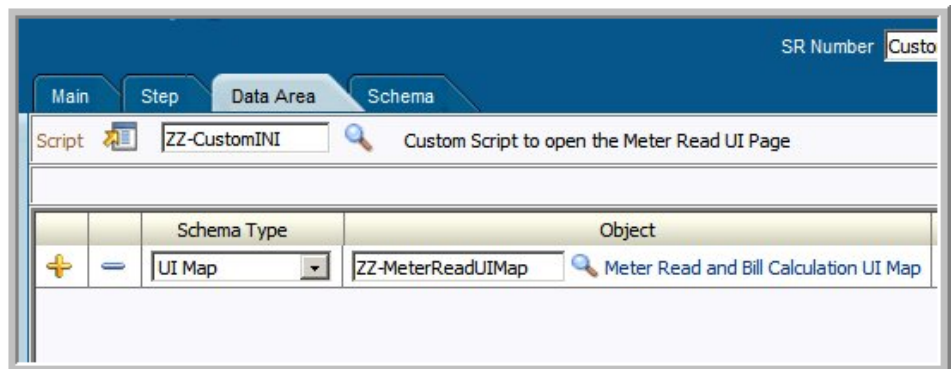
SR Number Custo

Main Step Data Area Schema

Script ZZ-CustomINI Custom Script to open the Meter Read UI Page

| | | Schema Type | Object |
|---|---|---|---|
| | | UI Map | ZZ-MeterReadUIMap Meter Read and Bill Calculation UI Map |